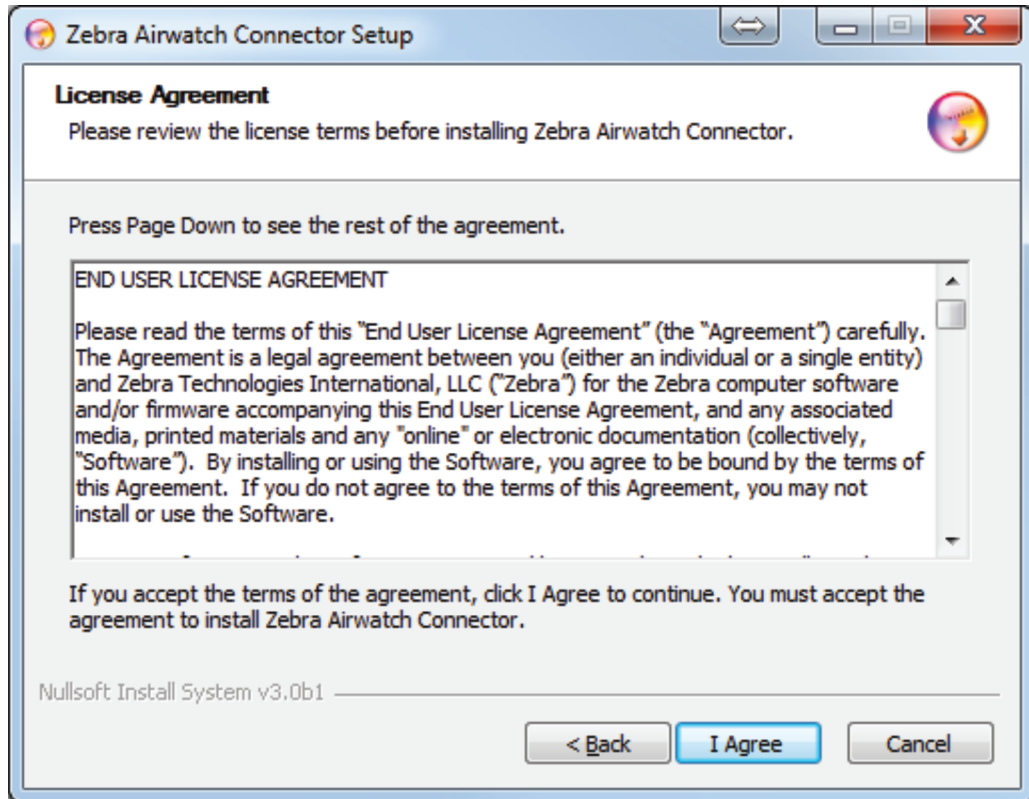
Zebra Airwatch Connector Setup

License Agreement
Please review the license terms before installing Zebra Airwatch Connector.

Press Page Down to see the rest of the agreement.

END USER LICENSE AGREEMENT

Please read the terms of this "End User License Agreement" (the "Agreement") carefully. The Agreement is a legal agreement between you (either an individual or a single entity) and Zebra Technologies International, LLC ("Zebra") for the Zebra computer software and/or firmware accompanying this End User License Agreement, and any associated media, printed materials and any "online" or electronic documentation (collectively, "Software"). By installing or using the Software, you agree to be bound by the terms of this Agreement. If you do not agree to the terms of this Agreement, you may not install or use the Software.

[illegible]

If you accept the terms of the agreement, click I Agree to continue. You must accept the agreement to install Zebra Airwatch Connector.

Nullsoft Install System v3.0b1

< Back
I Agree
Cancel